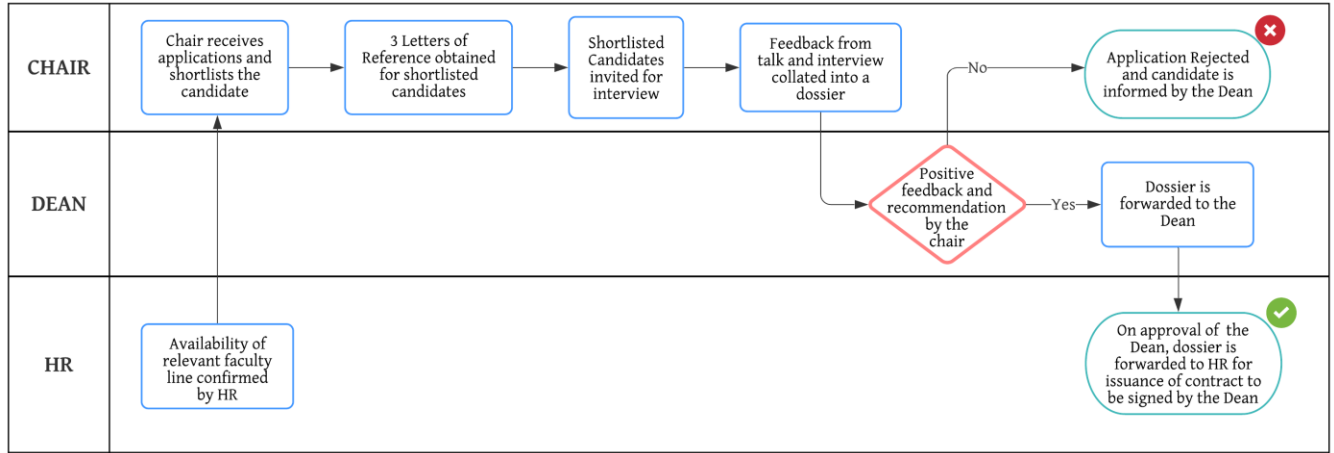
CHAIR

DEAN

HR

Availability of relevant faculty line confirmed by HR

Chair receives applications and shortlists the candidate

3 Letters of Reference obtained for shortlisted candidates

Shortlisted Candidates invited for interview

Feedback from talk and interview collated into a dossier

Positive feedback and recommendation by the chair

No

Application Rejected and candidate is informed by the Dean

Yes

Dossier is forwarded to the Dean

On approval of the Dean, dossier is forwarded to HR for issuance of contract to be signed by the Dean